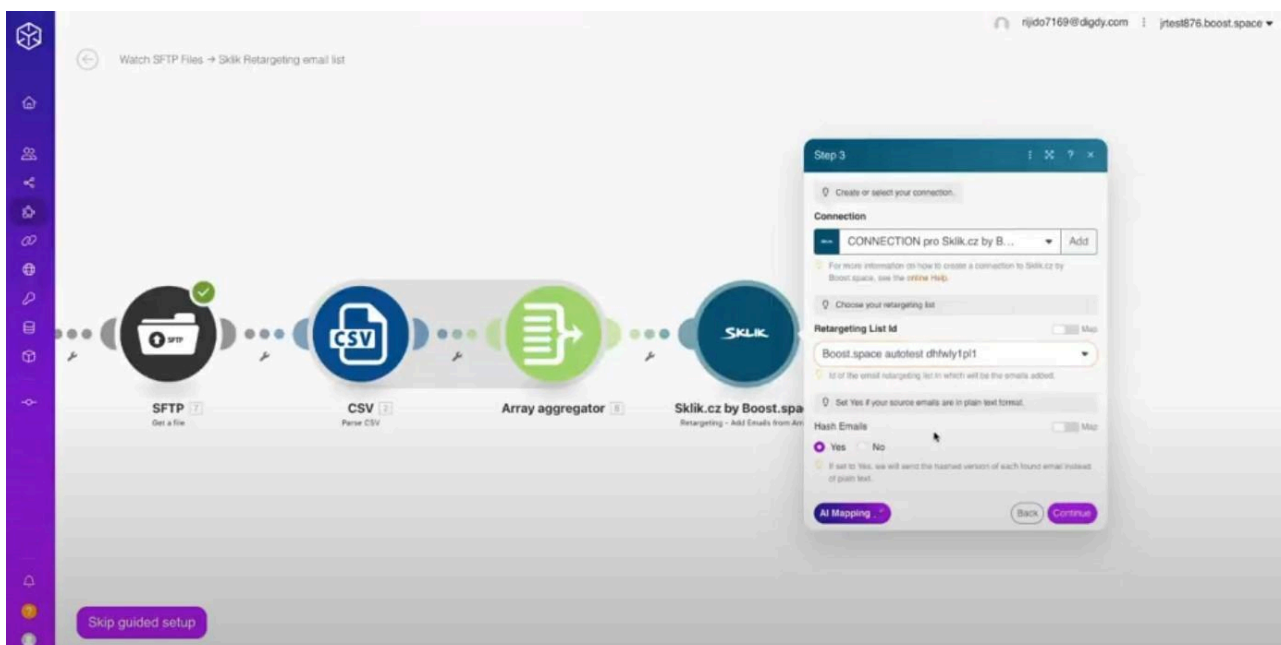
rijido7169@digdy.com | jrtest876.boost.space ▾

Watch SFTP Files → Sklik Retargeting email list

SFTP 7
Get a file

CSV 2
Parse CSV

Array aggregator 8

Sklik.cz by Boost.spa
Retargeting - Add Emails from Ar

SFTP
CSV
SKLIK

Step 3

Create or select your connection.

Connection

CONNECTION pro Sklik.cz by B... Add

For more information on how to create a connection to Sklik.cz by Boost.space, see the online Help.

Choose your retargeting list

Retargeting List Id Map

Boost.space autotest dhfwly1pl1

Id of the email retargeting list in which will be the emails added.

Set Yes if your source emails are in plain text format.

Hash Emails Map

Yes No

If set to Yes, we will send the hashed version of each found email instead of plain text.

AI Mapping

Back Continue

Skip guided setup